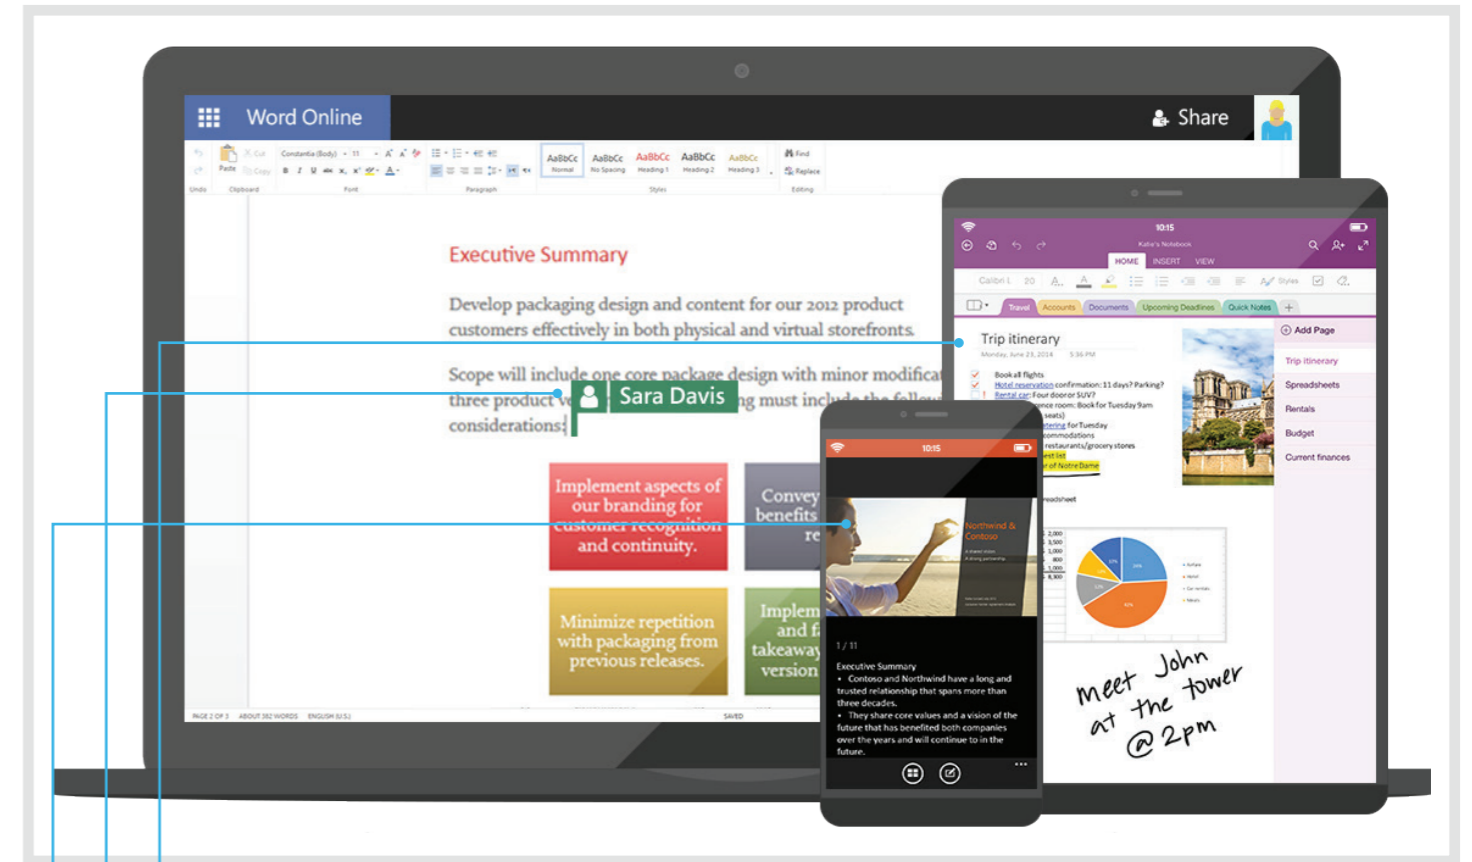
Word Online

Share

Paste Cut Copy Undo Clipboard Constantia (Body) 11 Font Paragraph

AaBbCc Normal AaBbCc No Spacing AaBbCc Heading 1 AaBbCc Heading 2 AaBbCc Heading 3 Styles Find Replace Editing

Executive Summary

Develop packaging design and content for our 2012 product customers effectively in both physical and virtual storefronts.

Scope will include one core package design with minor modificat three product v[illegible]ng must include the follow considerations:

Sara Davis

Implement aspects of our branding for customer recognition and continuity.

Convey benefits re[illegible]

Minimize repetition with packaging from previous releases.

Implem and f takeaway version

PAGE 2 OF 3 ABOUT 382 WORDS ENGLISH (U.S.) SAVED

10:15

Katie's Notebook

HOME INSERT VIEW

Calibri L 20

Travel Accounts Documents Upcoming Deadlines Quick Notes +

Trip itinerary

Monday, June 23, 2014 5:36 PM

Book all flights
Hotel reservation confirmation: 11 days? Parking?
Rental car: Four door or SUV?
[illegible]ence room: Book for Tuesday 9am
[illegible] seats)
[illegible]tering for Tuesday
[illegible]commodations
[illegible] restaurants/grocery stores
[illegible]est list
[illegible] of Notre Dame

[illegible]readsheet

Add Page

Trip itinerary
Spreadsheets
Rentals
Budget
Current finances

meet John at the tower @ 2pm

10:15

Northwind & Contoso

1 / 11

Executive Summary
• Contoso and Northwind have a long and trusted relationship that spans more than three decades.
• They share core values and a vision of the future that has benefited both companies over the years and will continue to in the future.